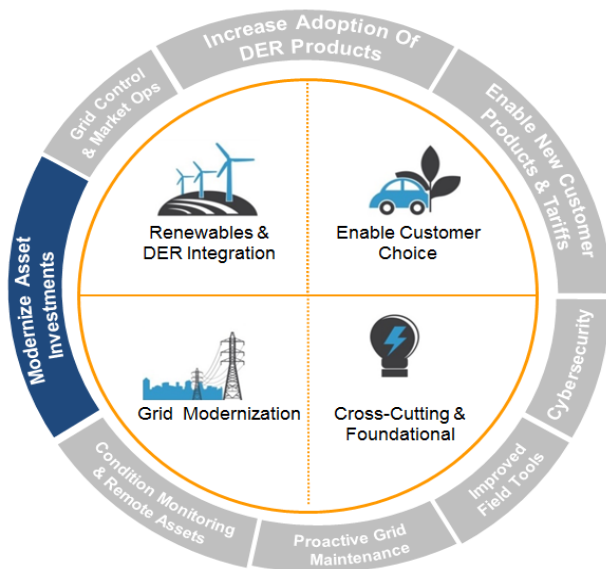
Increase Adoption Of DER Products

Enable New Customer Products & Tariffs

Cybersecurity

Improved Field Tools

Proactive Grid Maintenance

Condition Monitoring & Remote Assets

Modernize Asset Investments

Grid Control & Market Ops

Renewables & DER Integration

Enable Customer Choice

Grid Modernization

Cross-Cutting & Foundational